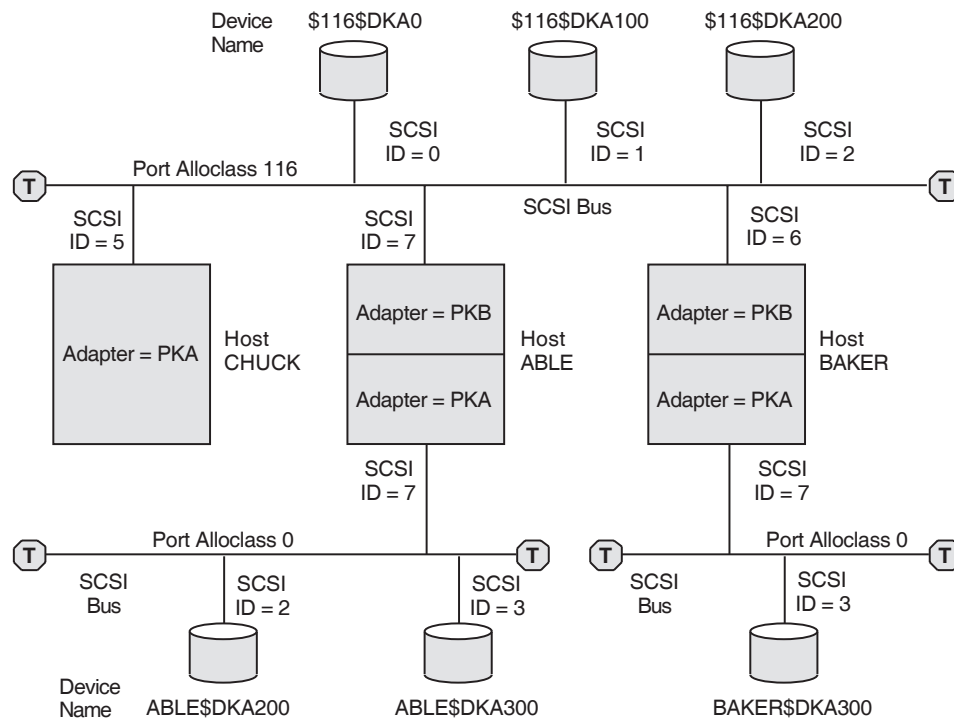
Device Name

\$116\$DKA0

\$116\$DKA100

\$116\$DKA200

SCSI ID = 0

SCSI ID = 1

SCSI ID = 2

Port Alloclass 116

T

T

SCSI ID = 5

SCSI ID = 7

SCSI Bus

SCSI ID = 6

Adapter = PKA

Host CHUCK

Adapter = PKB

Adapter = PKA

Host ABLE

Adapter = PKB

Adapter = PKA

Host BAKER

SCSI ID = 7

SCSI ID = 7

Port Alloclass 0

T

T

T

Port Alloclass 0

T

SCSI Bus

SCSI ID = 2

SCSI ID = 3

SCSI Bus

SCSI ID = 3

Device Name

ABLE\$DKA200

ABLE\$DKA300

BAKER\$DKA300